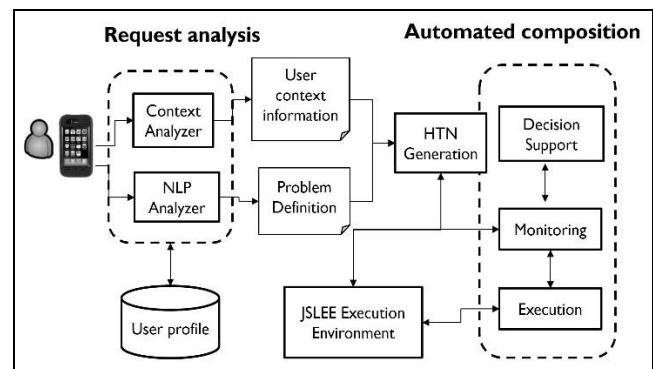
Request analysis

Automated composition

Context Analyzer

NLP Analyzer

User context information

Problem Definition

HTN Generation

Decision Support

Monitoring

Execution

User profile

JSLEE Execution Environment